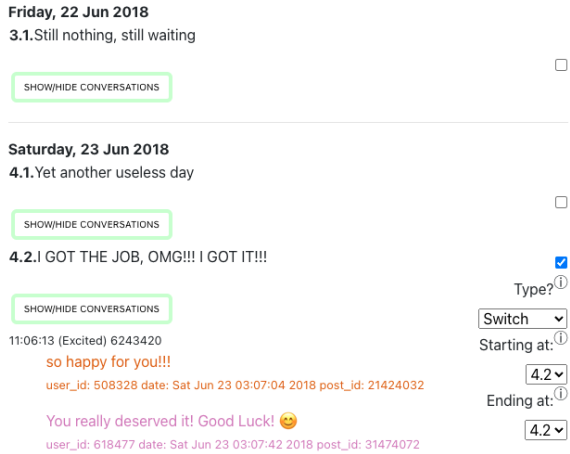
Friday, 22 Jun 2018
3.1.Still nothing, still waiting

SHOW/HIDE CONVERSATIONS

Saturday, 23 Jun 2018
4.1.Yet another useless day

SHOW/HIDE CONVERSATIONS

4.2.I GOT THE JOB, OMG!!! I GOT IT!!!

SHOW/HIDE CONVERSATIONS

11:06:13 (Excited) 6243420

so happy for you!!!
user_id: 508328 date: Sat Jun 23 03:07:04 2018 post_id: 21424032

You really deserved it! Good Luck! 😊
user_id: 618477 date: Sat Jun 23 03:07:42 2018 post_id: 31474072

Type? ⓘ
Switch
Starting at: ⓘ
4.2
Ending at: ⓘ
4.2